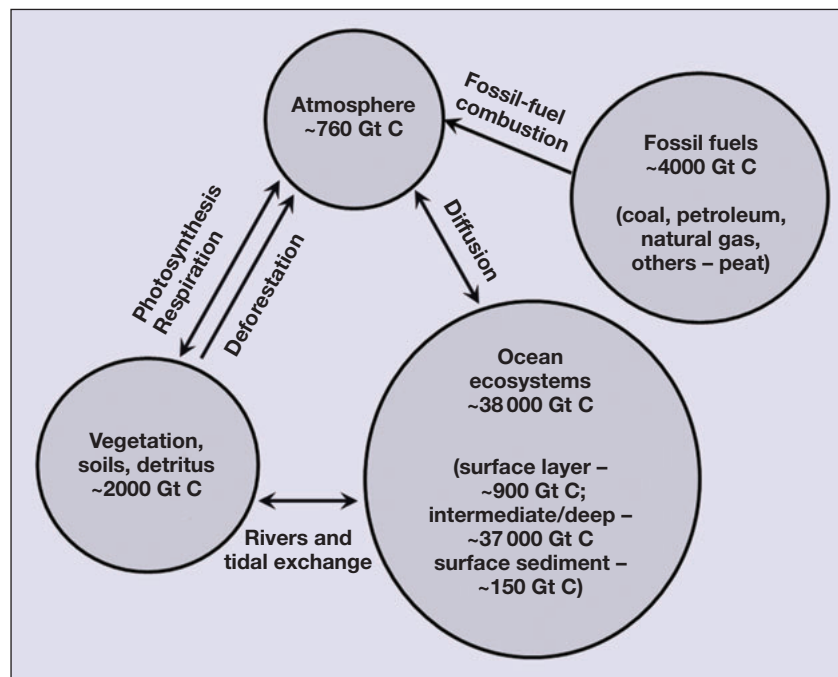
Atmosphere
~760 Gt C

Fossil-fuel combustion

Fossil fuels
~4000 Gt C

(coal, petroleum, natural gas, others – peat)

Photosynthesis
Respiration

Deforestation

Diffusion

Ocean ecosystems
~38 000 Gt C

(surface layer – ~900 Gt C; intermediate/deep – ~37 000 Gt C surface sediment – ~150 Gt C)

Vegetation, soils, detritus
~2000 Gt C

Rivers and tidal exchange